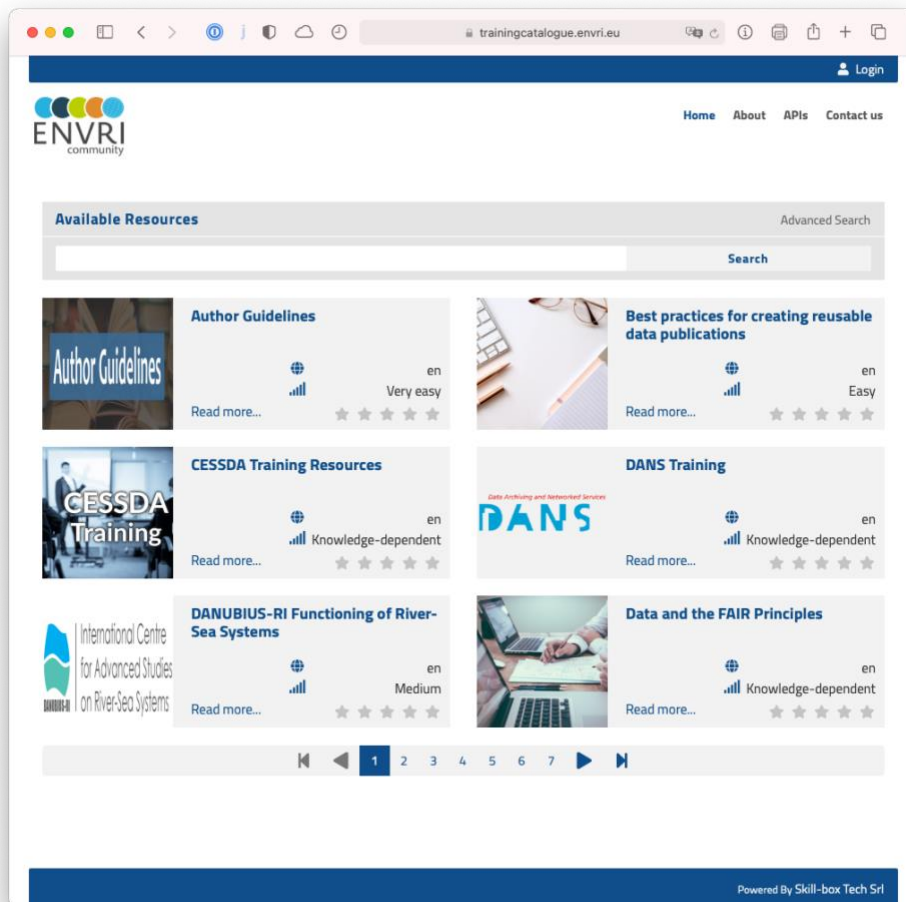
trainingcatalogue.envri.eu

Login

ENVRI community

Home About APIs Contact us

Available Resources

Advanced Search

Search

Author Guidelines

Author Guidelines

en

Very easy

Read more...

Best practices for creating reusable data publications

en

Easy

Read more...

CESSDA Training

CESSDA Training Resources

en

Knowledge-dependent

Read more...

Data Archiving and Networked Services

DANS

DANS Training

en

Knowledge-dependent

Read more...

International Centre for Advanced Studies on River-Sea Systems

DANUBIUS-RI

DANUBIUS-RI Functioning of River-Sea Systems

en

Medium

Read more...

Data and the FAIR Principles

en

Knowledge-dependent

Read more...

1 2 3 4 5 6 7

Powered By Skill-box Tech Srl